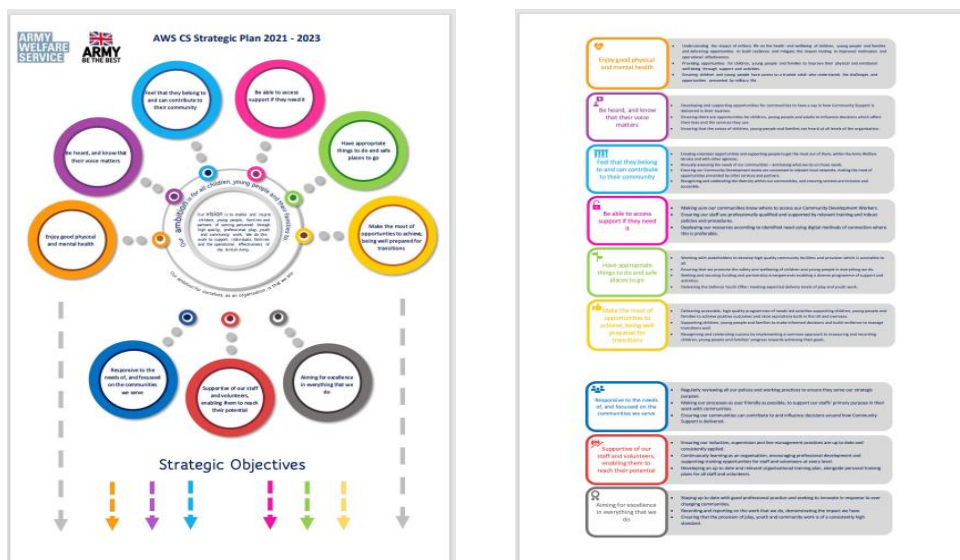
ARMY WELFARE SERVICE

ARMY BE THE BEST

AWS CS Strategic Plan 2021 - 2023

Feel that they belong to and can contribute to their community

Be able to access support if they need it

Have appropriate things to do and safe places to go

Be heard, and know that their voices matter

Make the most of opportunities to achieve, being well prepared for transitions

Enjoy good physical and mental health

Our ambition is for all children, young people and their families to

Our vision is to enable and inspire children, young people, families and partners of serving personnel through high quality, professional play, youth and community work. We do this work to support individuals, families and the operational effectiveness of the British Army.

Our ambition for ourselves, as an organisation is that we are

Responsive to the needs of, and focused on the communities we serve

Supportive of our staff and volunteers, enabling them to reach their potential

Aiming for excellence in everything that we do

Strategic Objectives

Enjoy good physical and mental health

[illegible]

Be heard, and know that their voice matters

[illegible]

Feel that they belong to and can contribute to their community

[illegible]

Be able to access support if they need it

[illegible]

Have appropriate things to do and safe places to go

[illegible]

Make the most of opportunities to achieve, being well prepared for transitions

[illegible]

Responsive to the needs of, and focused on the communities we serve

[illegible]

Supportive of our staff and volunteers, enabling them to reach their potential

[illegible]

Aiming for excellence in everything that we do

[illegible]